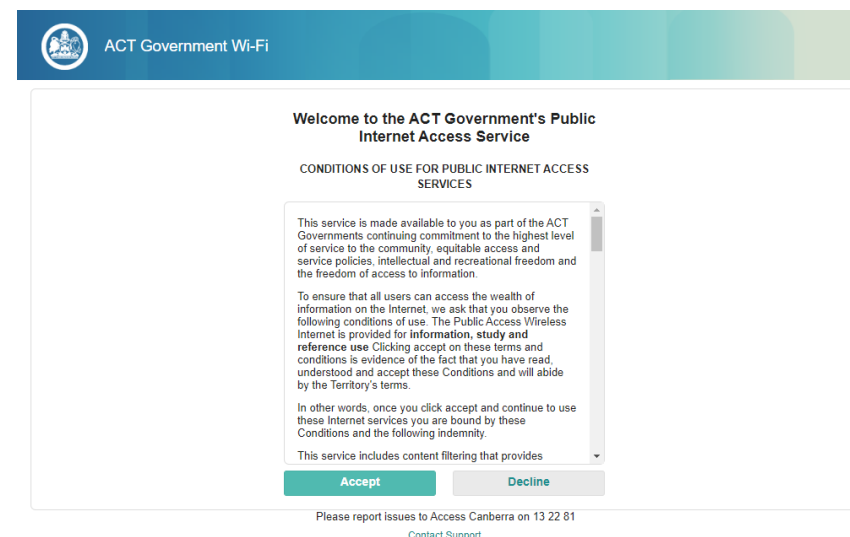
ACT Government Wi-Fi

Welcome to the ACT Government's Public Internet Access Service

CONDITIONS OF USE FOR PUBLIC INTERNET ACCESS SERVICES

This service is made available to you as part of the ACT Governments continuing commitment to the highest level of service to the community, equitable access and service policies, intellectual and recreational freedom and the freedom of access to information.

To ensure that all users can access the wealth of information on the Internet, we ask that you observe the following conditions of use. The Public Access Wireless Internet is provided for **information, study and reference use** Clicking accept on these terms and conditions is evidence of the fact that you have read, understood and accept these Conditions and will abide by the Territory's terms.

In other words, once you click accept and continue to use these Internet services you are bound by these Conditions and the following indemnity.

This service includes content filtering that provides

Accept

Decline

Please report issues to Access Canberra on 13 22 81

Contact Support